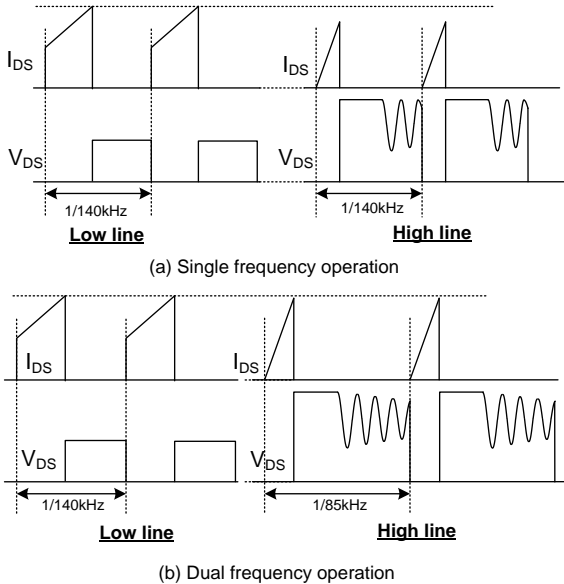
$I_{DS}$

$V_{DS}$

1/140kHz

**Low line**

$I_{DS}$

$V_{DS}$

1/140kHz

**High line**

(a) Single frequency operation

$I_{DS}$

$V_{DS}$

1/140kHz

**Low line**

$I_{DS}$

$V_{DS}$

1/85kHz

**High line**

(b) Dual frequency operation